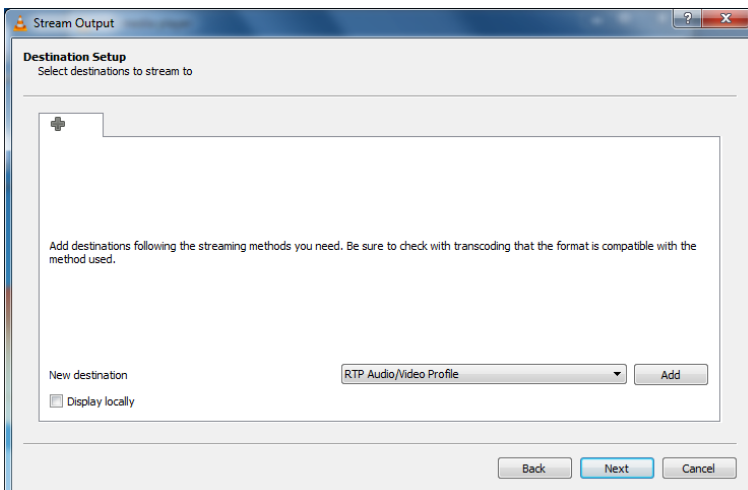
Stream Output

Destination Setup
Select destinations to stream to

Add destinations following the streaming methods you need. Be sure to check with transcoding that the format is compatible with the method used.

New destination
RTP Audio/Video Profile
Add
Display locally

Back
Next
Cancel